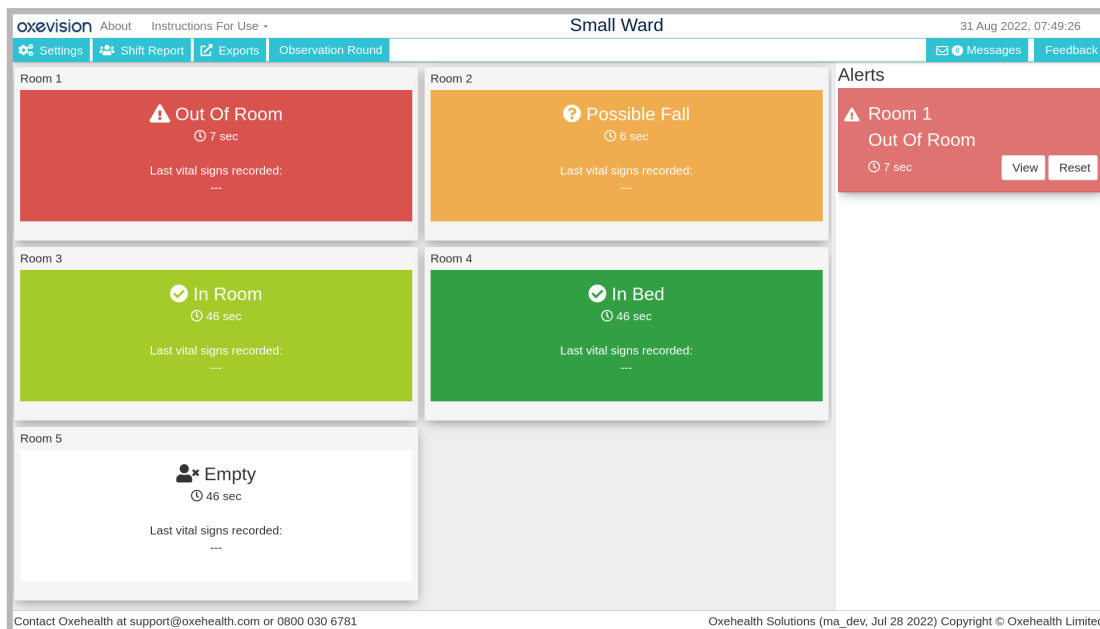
oxevision About Instructions For Use ▾

Small Ward

31 Aug 2022, 07:49:26

Settings Shift Report Exports Observation Round

0 Messages Feedback

Room 1

Out Of Room
7 sec

Last vital signs recorded:
---

Room 2

Possible Fall
6 sec

Last vital signs recorded:
---

Room 3

In Room
46 sec

Last vital signs recorded:
---

Room 4

In Bed
46 sec

Last vital signs recorded:
---

Room 5

Empty
46 sec

Last vital signs recorded:
---

Alerts

Room 1
Out Of Room
7 sec
View Reset

Contact Oxehealth at support@oxehealth.com or 0800 030 6781

Oxehealth Solutions (ma_dev, Jul 28 2022) Copyright © Oxehealth Limite